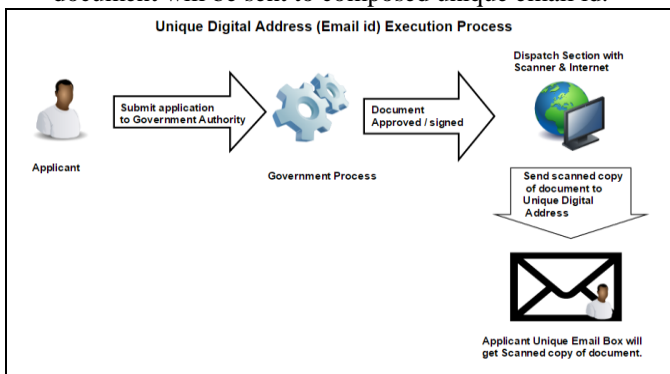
document will be sent to composed unique email id.

Unique Digital Address (Email id) Execution Process

Applicant

Submit application to Government Authority

Government Process

Document Approved / signed

Dispatch Section with Scanner & Internet

Send scanned copy of document to Unique Digital Address

Applicant Unique Email Box will get Scanned copy of document.